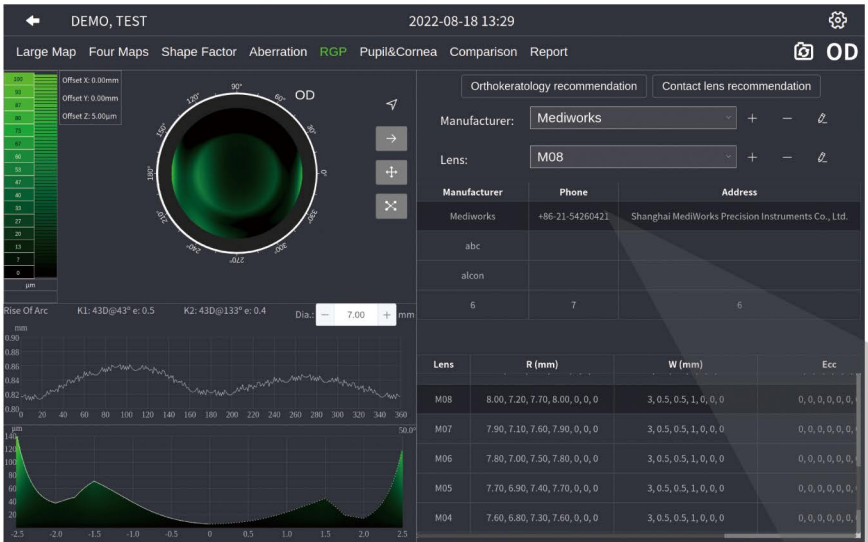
DEMO, TEST

2022-08-18 13:29

Large Map Four Maps Shape Factor Aberration RGP Pupil&Cornea Comparison Report

OD

100
93
87
80
73
67
60
53
47
40
33
27
20
13
7
0
μm

Offset X: 0.00mm
Offset Y: 0.00mm
Offset Z: 5.00μm

OD

90°
60°
30°
0°
330°
300°
270°
240°
210°
180°
150°
120°

Rise Of Arc K1: 43D@43° e: 0.5 K2: 43D@133° e: 0.4 Dia.: − 7.00 + mm

mm
0.90
0.88
0.86
0.84
0.82
0.80
0 20 40 60 80 100 120 140 160 180 200 220 240 260 280 300 320 340 360

μm
140
120
100
80
60
40
20
50.0°
-2.5 -2.0 -1.5 -1.0 -0.5 0 0.5 1.0 1.5 2.0 2.5

Orthokeratology recommendation Contact lens recommendation

Manufacturer: Mediworks

Lens: M08

| Manufacturer | Phone | Address |
|---|---|---|
| Mediworks | +86-21-54260421 | Shanghai MediWorks Precision Instruments Co., Ltd. |
| abc | | |
| alcon | | |
| 6 | 7 | 6 |

| Lens | R (mm) | W (mm) | Ecc |
|---|---|---|---|
| M08 | 8.00, 7.20, 7.70, 8.00, 0, 0 | 3, 0.5, 0.5, 1, 0, 0, 0 | 0, 0, 0, 0, 0, |
| M07 | 7.90, 7.10, 7.60, 7.90, 0, 0, 0 | 3, 0.5, 0.5, 1, 0, 0, 0 | 0, 0, 0, 0, 0, |
| M06 | 7.80, 7.00, 7.50, 7.80, 0, 0, 0 | 3, 0.5, 0.5, 1, 0, 0, 0 | 0, 0, 0, 0, 0, |
| M05 | 7.70, 6.90, 7.40, 7.70, 0, 0, 0 | 3, 0.5, 0.5, 1, 0, 0, 0 | 0, 0, 0, 0, 0, |
| M04 | 7.60, 6.80, 7.30, 7.60, 0, 0, 0 | 3, 0.5, 0.5, 1, 0, 0, 0 | 0, 0, 0, 0, 0, |